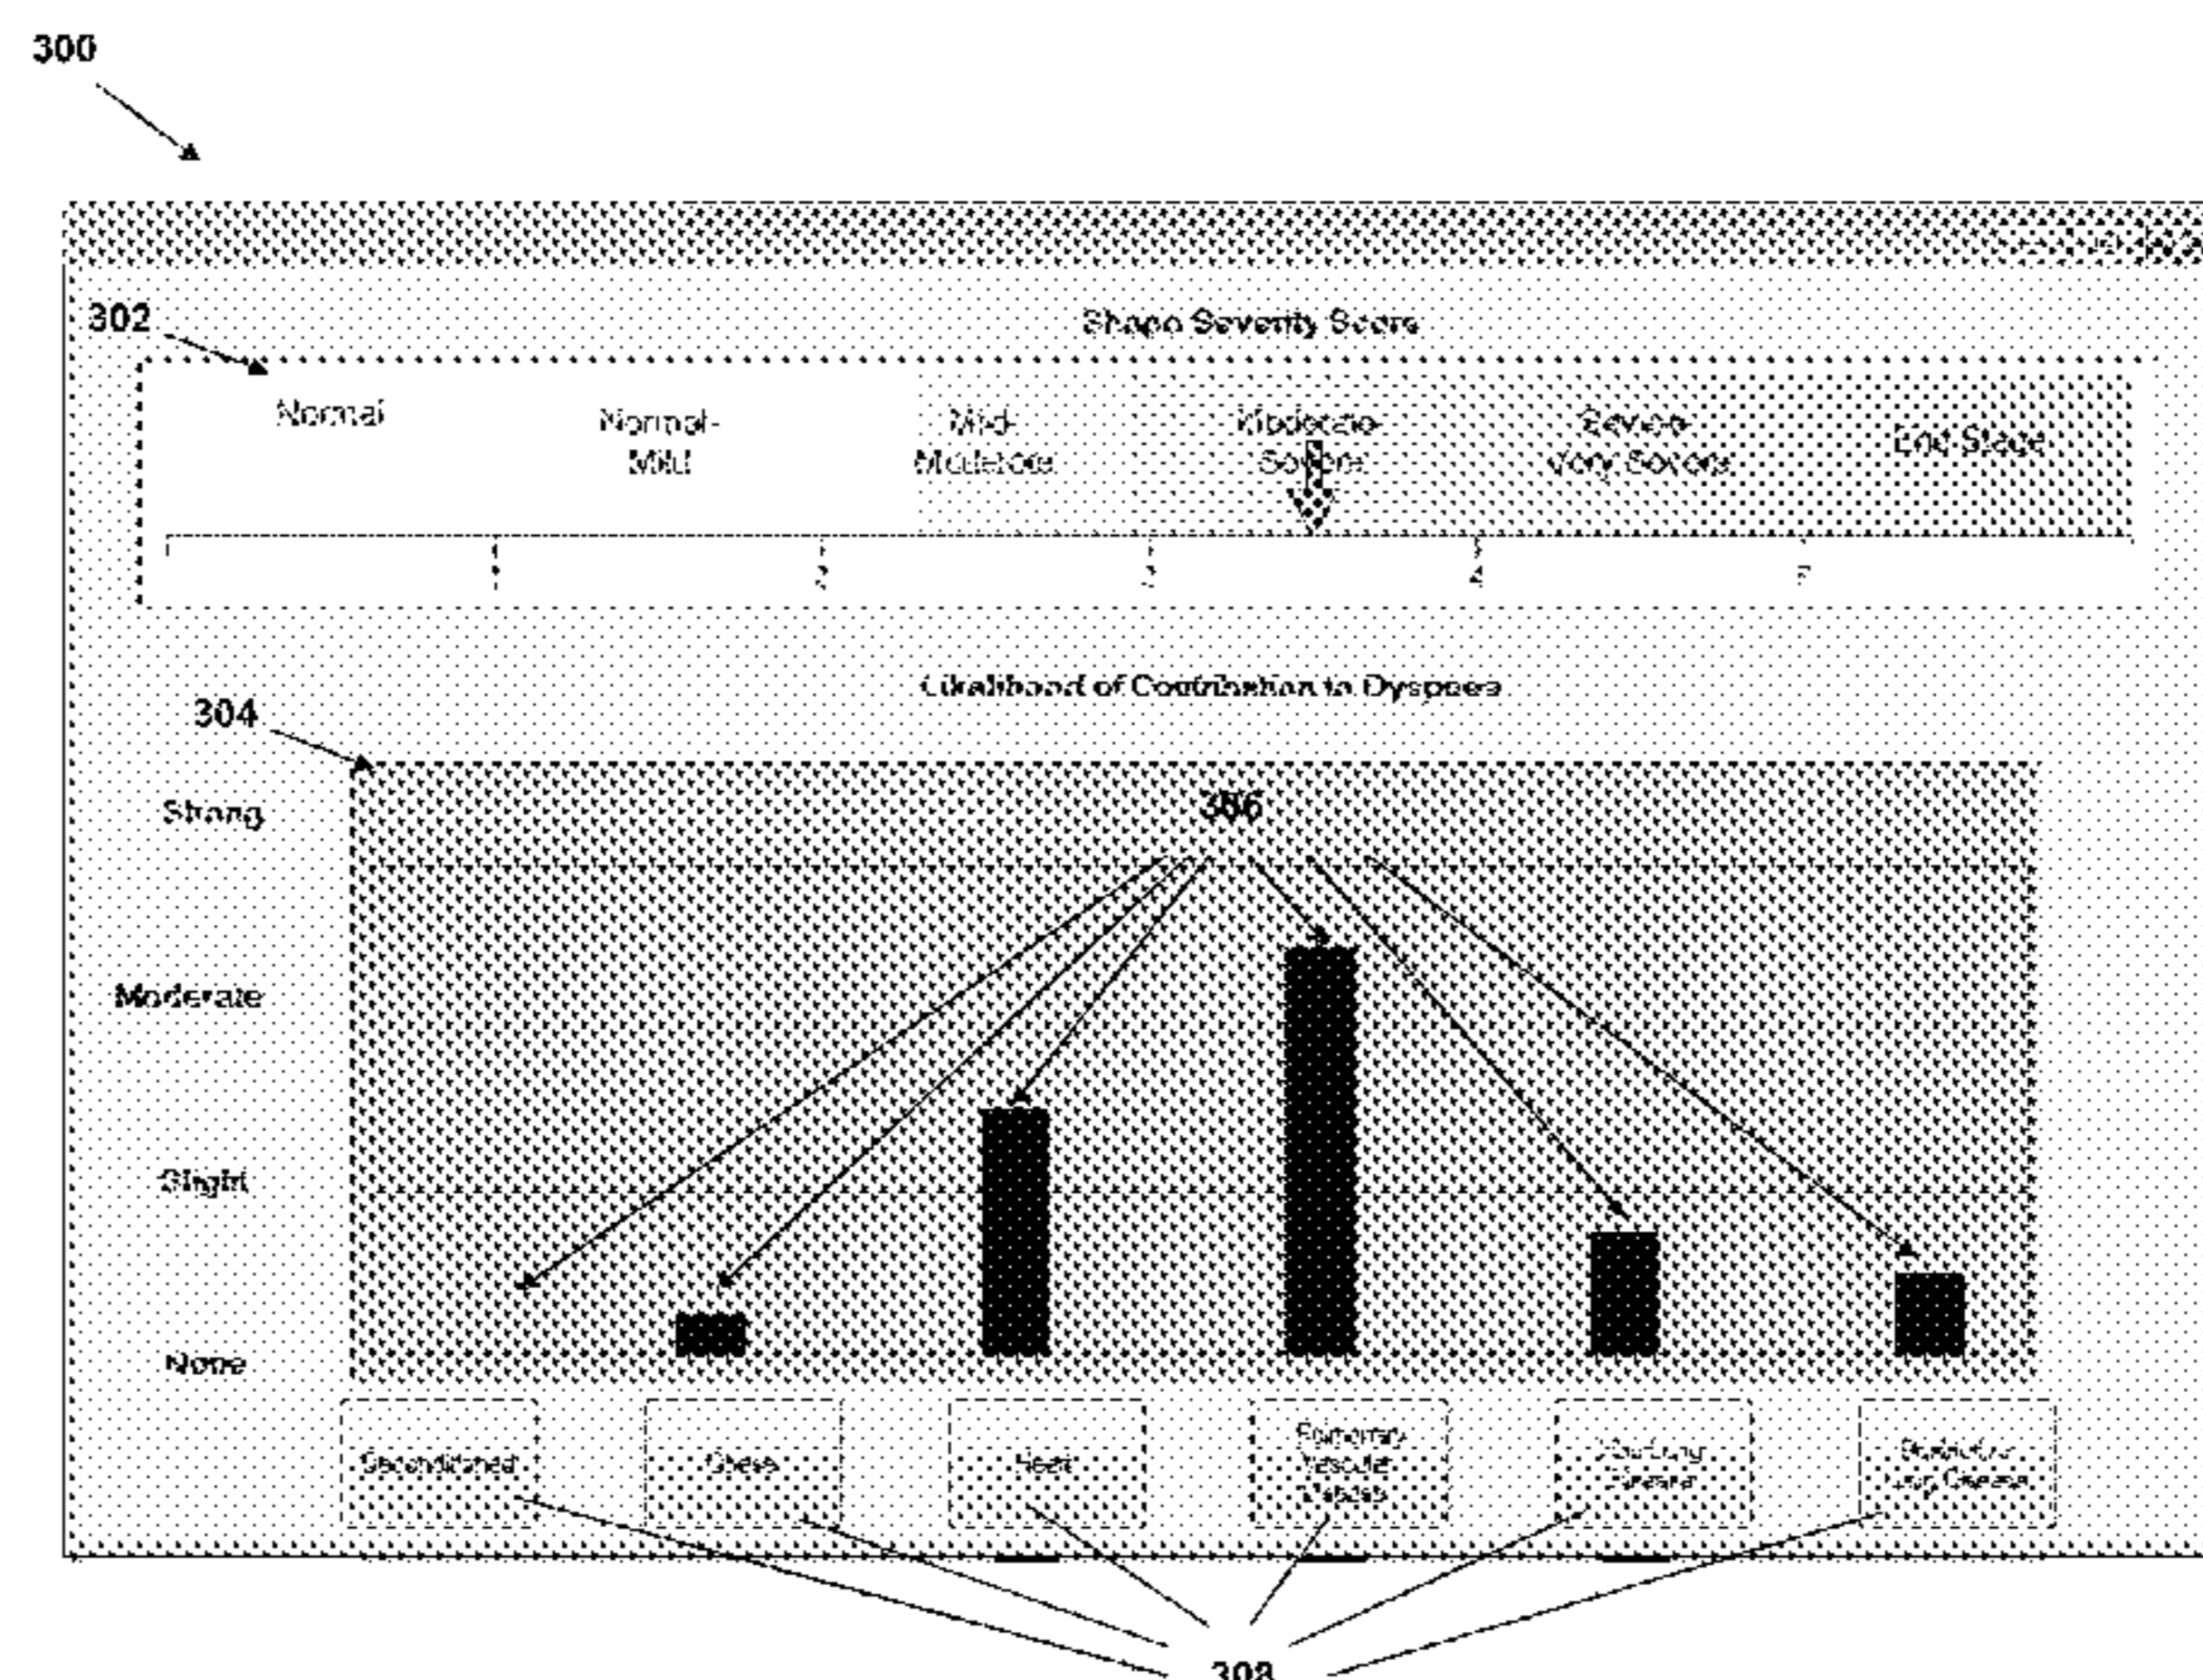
300

302

Shape Severity Score

Normal

Normal-Mild

Mild-Moderate

Moderate-Severe

Severe-Very Severe

End Stage

1

2

3

4

5

Likelihood of Contribution to Dyspnea

304

306

Strong

Moderate

Slight

None

Deconditioned

Obese

Heart

Pulmonary Vascular Disease

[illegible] Lung Disease

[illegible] Lung Disease

308